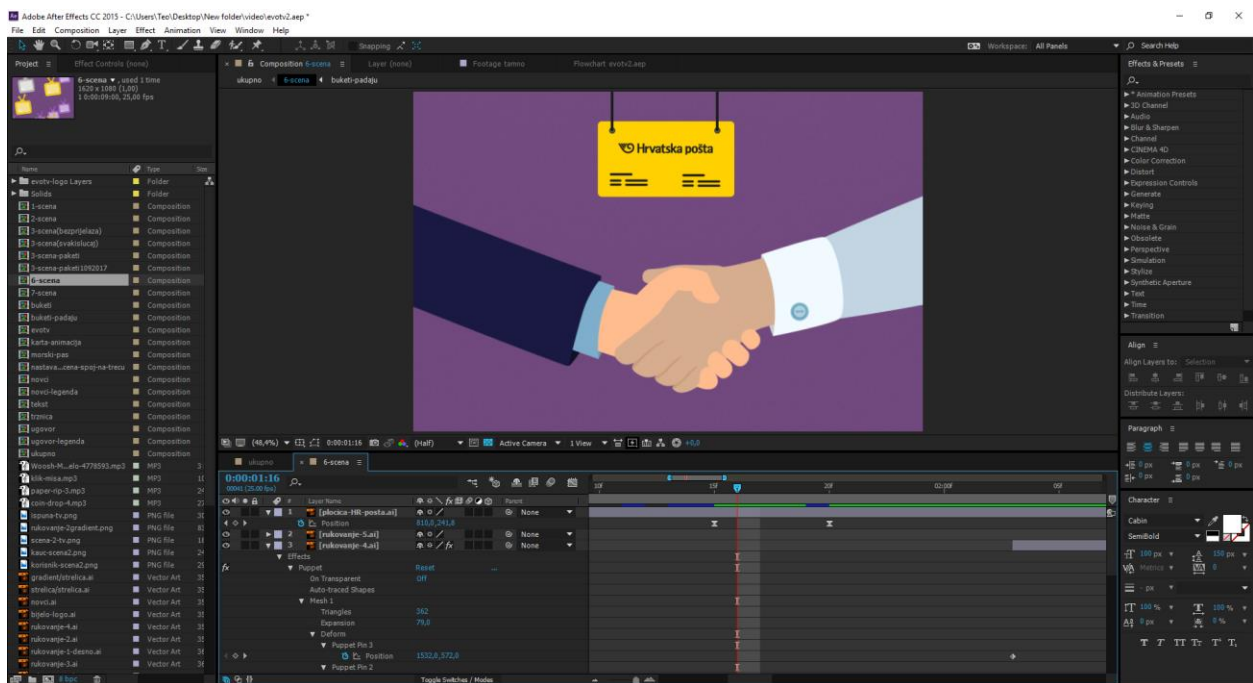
Adobe After Effects CC 2015 - C:\Users\Teo\Desktop\New folder\video\evotv2.aep *
File Edit Composition Layer Effect Animation View Window Help

Snapping

Workspace: All Panels
Search Help

Project ≡ Effect Controls (none)
6-scena ▼, used 1 time
1620 x 1080 (1,00)
Δ 0:00:09:00, 25,00 fps

Composition 6-scena ≡ Layer (none) Footage tamno Flowchart evotv2.aep
ukupno ◂ 6-scena ◂ buketi-padaju

Hrvatska pošta

| Name | Type | Size |
|---|---|---|
| evotv-logo Layers | Folder | |
| Solids | Folder | |
| 1-scena | Composition | |
| 2-scena | Composition | |
| 3-scena(bezprijelaza) | Composition | |
| 3-scena(svakislucaj) | Composition | |
| 3-scena-paketi | Composition | |
| 3-scena-paketi1092017 | Composition | |
| 6-scena | Composition | |
| 7-scena | Composition | |
| buketi | Composition | |
| buketi-padaju | Composition | |
| evotv | Composition | |
| karta-animacija | Composition | |
| morski-pas | Composition | |
| nastava...cena-spoj-na-trecu | Composition | |
| novci | Composition | |
| novci-legenda | Composition | |
| tekst | Composition | |
| trznica | Composition | |
| ugovor | Composition | |
| ugovor-legenda | Composition | |
| ukupno | Composition | |
| Woosh-M...alo-4778593.mp3 | MP3 | |
| klik-misa.mp3 | MP3 | |
| paper-rip-3.mp3 | MP3 | |
| coin-drop-4.mp3 | MP3 | |
| lepuna-tv.png | PNG file | |
| rukovanje-2gradient.png | PNG file | |
| scena-2-tv.png | PNG file | |
| kauc-scena2.png | PNG file | |
| korisnik-scena2.png | PNG file | |
| gradient/strelica.ai | Vector Art | |
| strelica/strelica.ai | Vector Art | |
| novci.ai | Vector Art | |
| bijelo-logo.ai | Vector Art | |
| rukovanje-4.ai | Vector Art | |
| rukovanje-2.ai | Vector Art | |
| rukovanje-1-desno.ai | Vector Art | |
| rukovanje-3.ai | Vector Art | |

8 bpc

(48,4%) 0:00:01:16 (Half) Active Camera 1 View +0,0

ukupno 6-scena ≡
0:00:01:16
00041 (25.00 fps)
Layer Name Parent
1 [plocica-HR-posta.ai] None
Position 810,0,241,8
2 [rukovanje-5.ai] None
3 [rukovanje-4.ai] None
Effects
Puppet Reset
On Transparent Off
Auto-traced Shapes
Mesh 1
Triangles 562
Expansion 79,0
Deform
Puppet Pin 3
Position 1532,0,372,0
Puppet Pin 2
Toggle Switches / Modes
10f 15f 20f 02:00f 05f

Effects & Presets ≡
* Animation Presets
3D Channel
Audio
Blur & Sharpen
Channel
CINEMA 4D
Color Correction
Distort
Expression Controls
Generate
Keying
Matte
Noise & Grain
Obsolete
Perspective
Simulation
Stylize
Synthetic Aperture
Text
Time
Transition

Align ≡
Align Layers to: Selection
Distribute Layers:

Paragraph ≡
0 px 0 px 0 px
0 px 0 px

Character ≡
Cabin
SemiBold
100 px 150 px
Metrics 0
- px
100 % 100 %
0 px 0 %
T T TT Tt T' T,